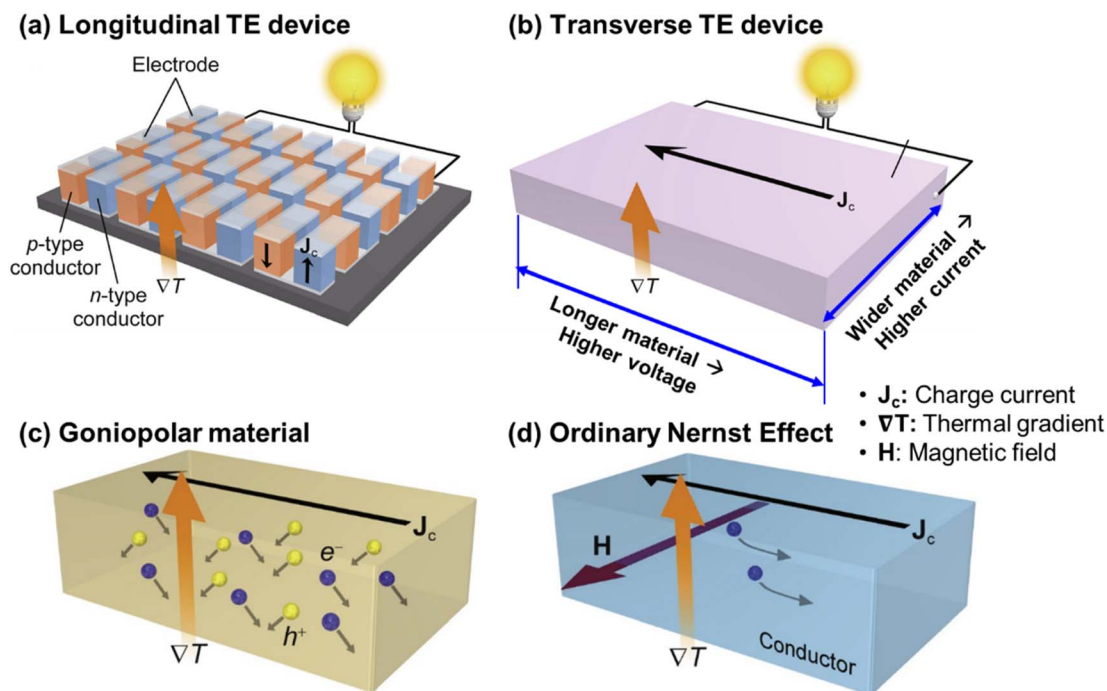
(a) Longitudinal TE device

Electrode

$J_c$

$p$-type conductor

$n$-type conductor

$\nabla T$

(b) Transverse TE device

$J_c$

$\nabla T$

Longer material → Higher voltage

Wider material → Higher current

• $J_c$: Charge current
• $\nabla T$: Thermal gradient
• H: Magnetic field

(c) Goniopolar material

$J_c$

$e^-$

$h^+$

$\nabla T$

(d) Ordinary Nernst Effect

H

$J_c$

Conductor

$\nabla T$